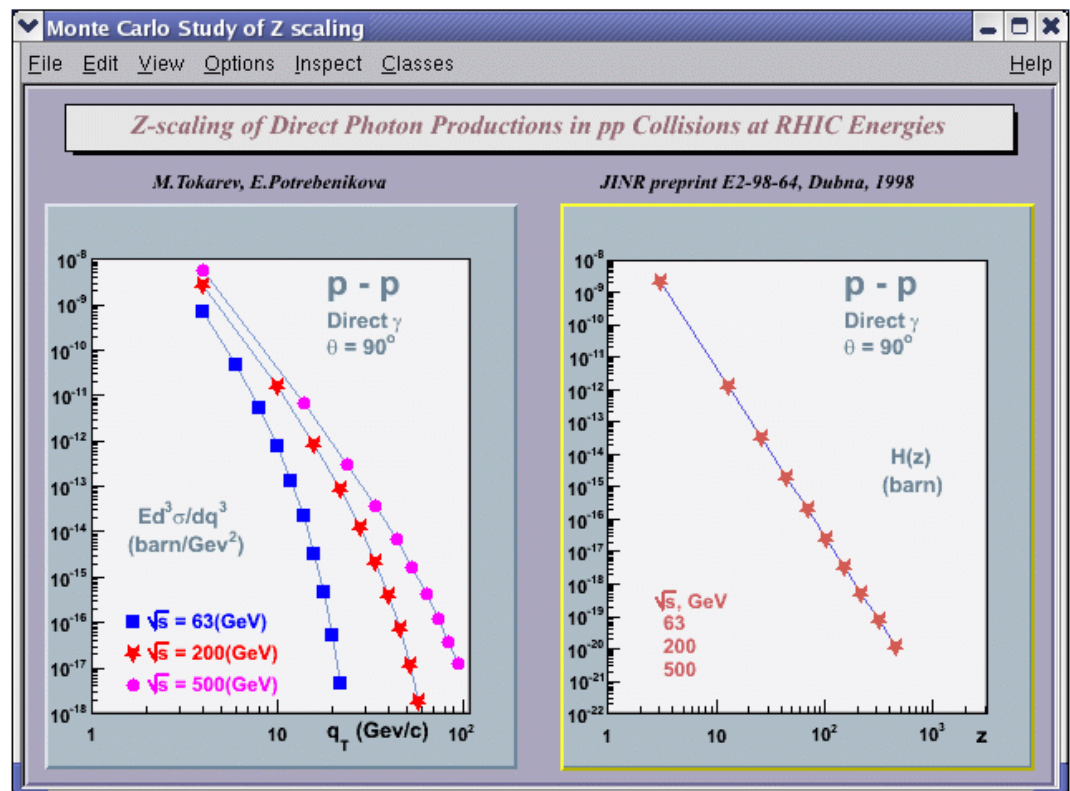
Monte Carlo Study of Z scaling

File Edit View Options Inspect Classes Help

Z-scaling of Direct Photon Productions in pp Collisions at RHIC Energies

M.Tokarev, E.Potrebenikova

JINR preprint E2-98-64, Dubna, 1998

p - p
Direct $\gamma$
$\theta = 90^o$

$Ed^3\sigma/dq^3$
(barn/Gev$^2$)

$\sqrt{s}$ = 63(GeV)
$\sqrt{s}$ = 200(GeV)
$\sqrt{s}$ = 500(GeV)

$10^{-8}$ $10^{-9}$ $10^{-10}$ $10^{-11}$ $10^{-12}$ $10^{-13}$ $10^{-14}$ $10^{-15}$ $10^{-16}$ $10^{-17}$ $10^{-18}$

1 10 $q_T$ (Gev/c) $10^2$

p - p
Direct $\gamma$
$\theta = 90^o$

H(z)
(barn)

$\sqrt{s}$, GeV
63
200
500

$10^{-8}$ $10^{-9}$ $10^{-10}$ $10^{-11}$ $10^{-12}$ $10^{-13}$ $10^{-14}$ $10^{-15}$ $10^{-16}$ $10^{-17}$ $10^{-18}$ $10^{-19}$ $10^{-20}$ $10^{-21}$ $10^{-22}$

1 10 $10^2$ $10^3$ z